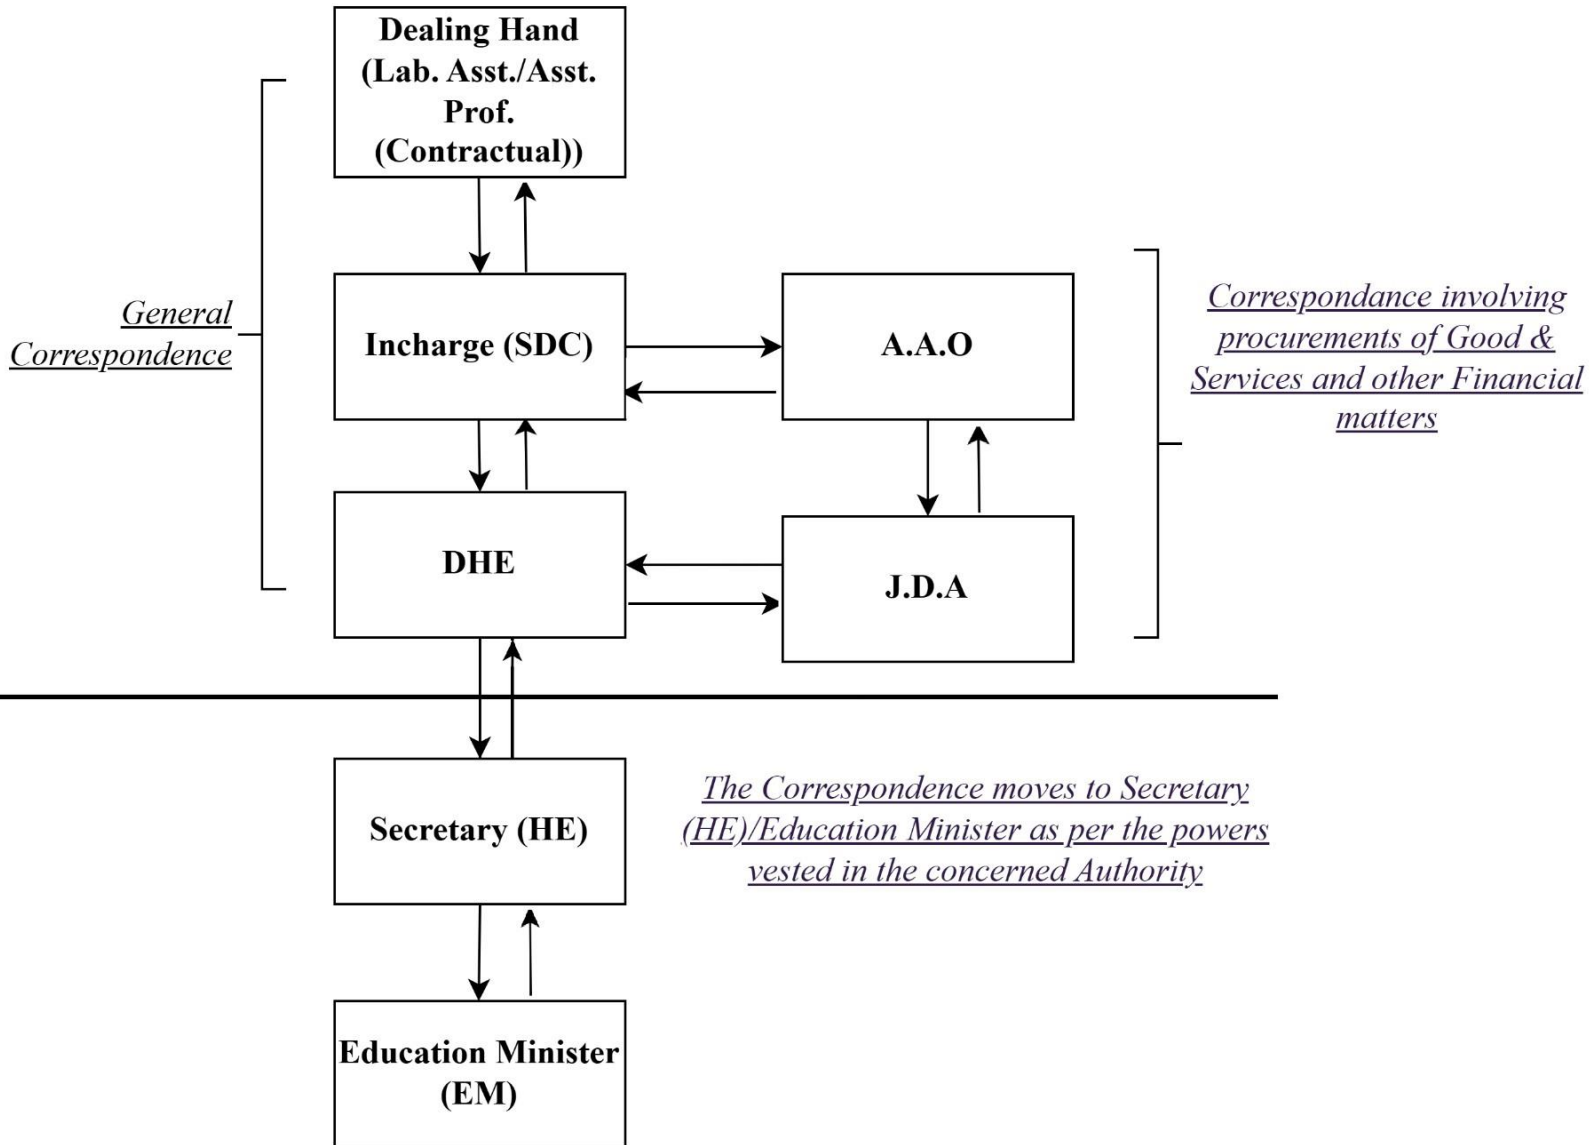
Dealing Hand (Lab. Asst./Asst. Prof. (Contractual))

General Correspondence

Incharge (SDC)

A.A.O

Correspondance involving procurements of Good & Services and other Financial matters

DHE

J.D.A

Secretary (HE)

The Correspondence moves to Secretary (HE)/Education Minister as per the powers vested in the concerned Authority

Education Minister (EM)